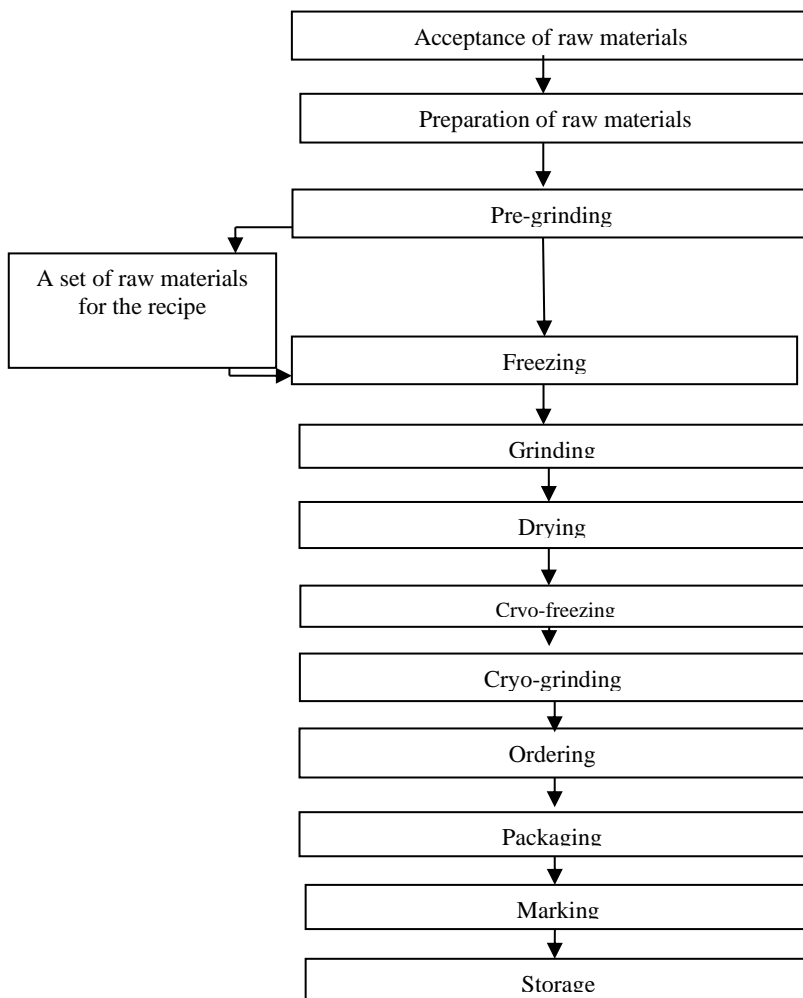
Acceptance of raw materials

Preparation of raw materials

Pre-grinding

A set of raw materials for the recipe

Freezing

Grinding

Drying

Cryo-freezing

Cryo-grinding

Ordering

Packaging

Marking

Storage